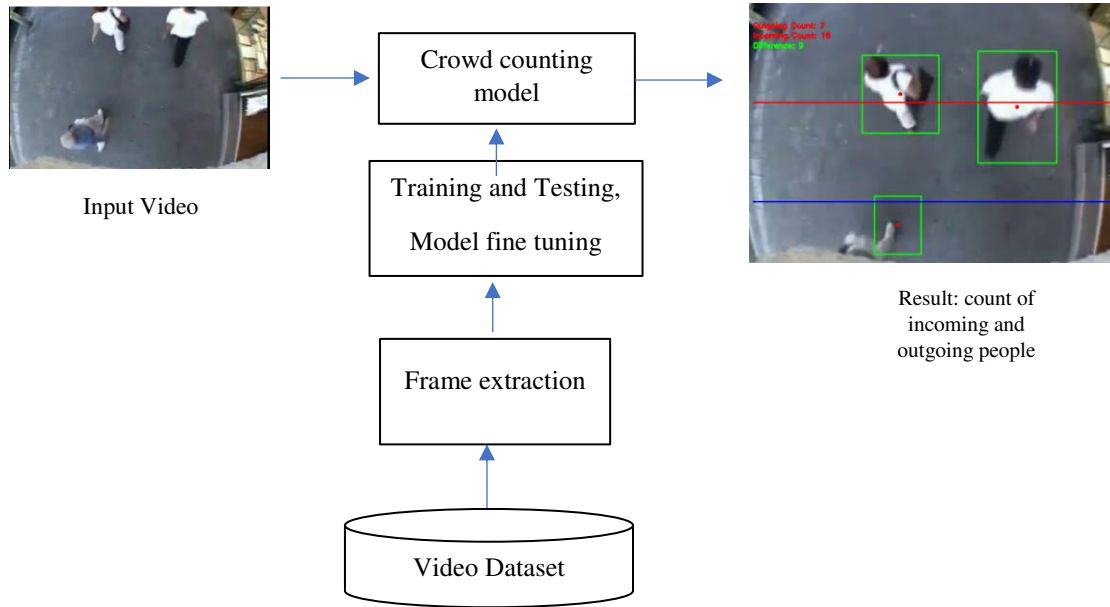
Input Video

Crowd counting model

Training and Testing, Model fine tuning

Frame extraction

Video Dataset

Outgoing Count: 7
Incoming Count: 16
Difference: 9

Result: count of incoming and outgoing people